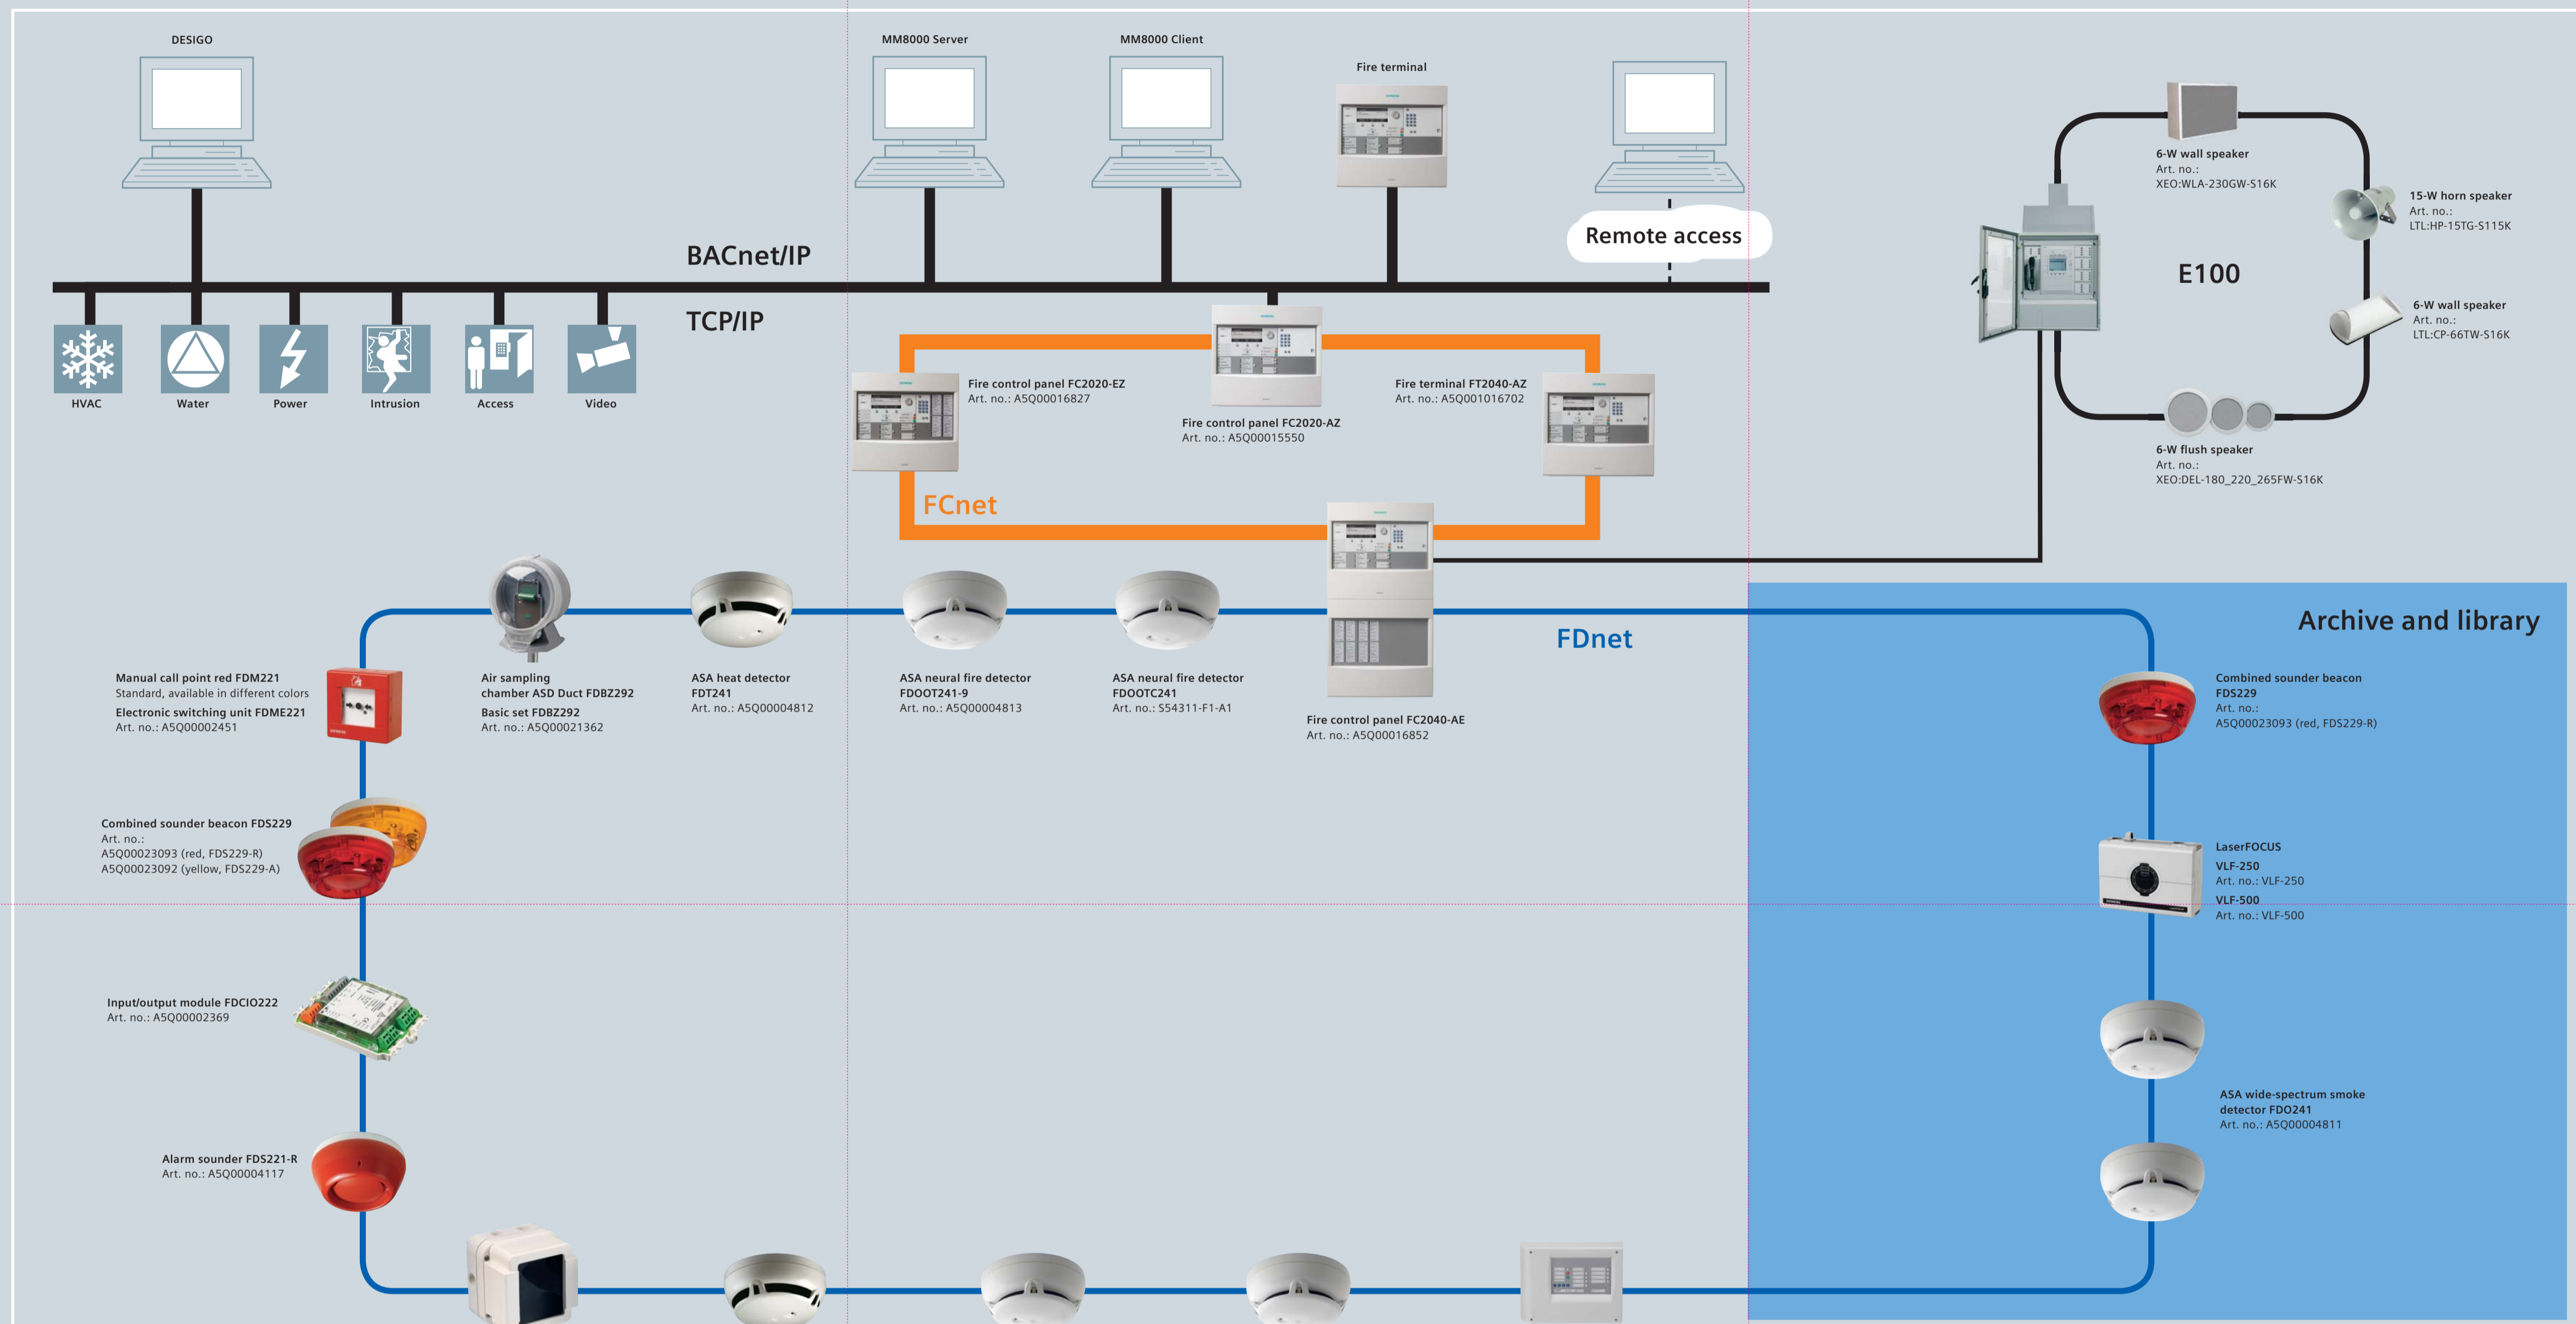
DESIGO

MM8000 Server

MM8000 Client

Fire terminal

Remote access

BACnet/IP

TCP/IP

HVAC

Water

Power

Intrusion

Access

Video

6-W wall speaker
Art. no.:
XEO:WLA-230GW-S16K

15-W horn speaker
Art. no.:
LTL:HP-15TG-S115K

E100

6-W wall speaker
Art. no.:
LTL:CP-66TW-S16K

6-W flush speaker
Art. no.:
XEO:DEL-180_220_265FW-S16K

Fire control panel FC2020-EZ
Art. no.: A5Q00016827

Fire control panel FC2020-AZ
Art. no.: A5Q00015550

Fire terminal FT2040-AZ
Art. no.: A5Q001016702

FCnet

FDnet

Archive and library

Manual call point red FDM221
Standard, available in different colors
Electronic switching unit FDME221
Art. no.: A5Q00002451

Air sampling chamber ASD Duct FDBZ292
Basic set FDBZ292
Art. no.: A5Q00021362

ASA heat detector FDT241
Art. no.: A5Q00004812

ASA neural fire detector FDOOT241-9
Art. no.: A5Q00004813

ASA neural fire detector FDOOTC241
Art. no.: S54311-F1-A1

Fire control panel FC2040-AE
Art. no.: A5Q00016852

Combined sounder beacon FDS229
Art. no.:
A5Q00023093 (red, FDS229-R)

Combined sounder beacon FDS229
Art. no.:
A5Q00023093 (red, FDS229-R)
A5Q00023092 (yellow, FDS229-A)

LaserFOCUS
VLF-250
Art. no.: VLF-250
VLF-500
Art. no.: VLF-500

Input/output module FDCIO222
Art. no.: A5Q00002369

ASA wide-spectrum smoke detector FDO241
Art. no.: A5Q00004811

Alarm sounder FDS221-R
Art. no.: A5Q00004117